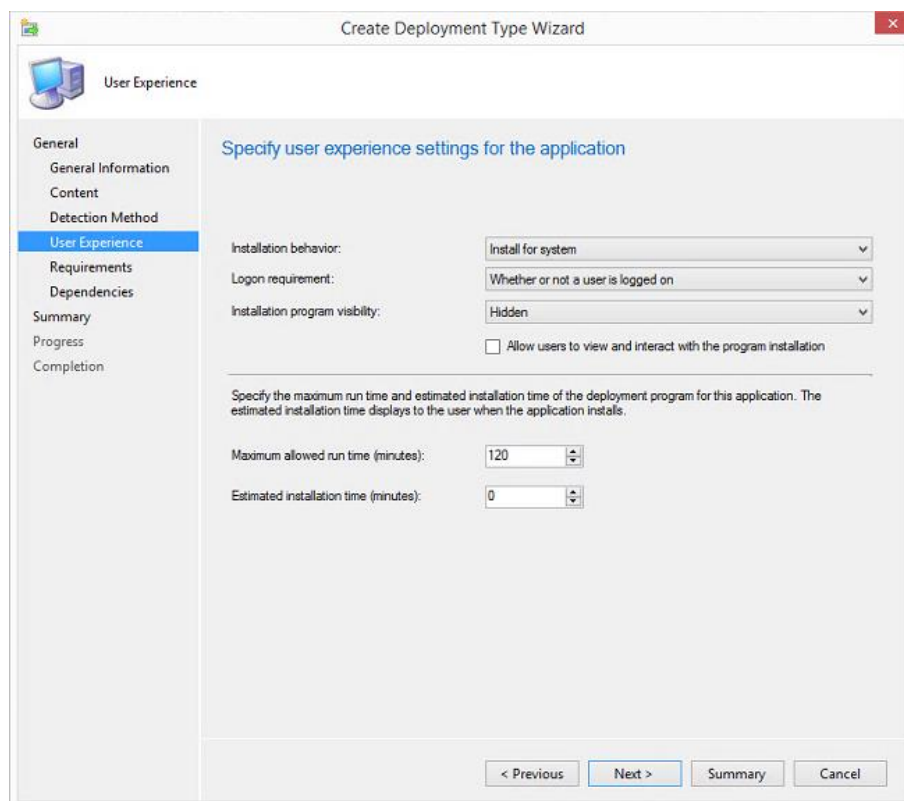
Create Deployment Type Wizard

User Experience

General
General Information
Content
Detection Method
User Experience
Requirements
Dependencies
Summary
Progress
Completion

Specify user experience settings for the application

Installation behavior: Install for system

Logon requirement: Whether or not a user is logged on

Installation program visibility: Hidden

Allow users to view and interact with the program installation

Specify the maximum run time and estimated installation time of the deployment program for this application. The estimated installation time displays to the user when the application installs.

Maximum allowed run time (minutes): 120

Estimated installation time (minutes): 0

< Previous Next > Summary Cancel